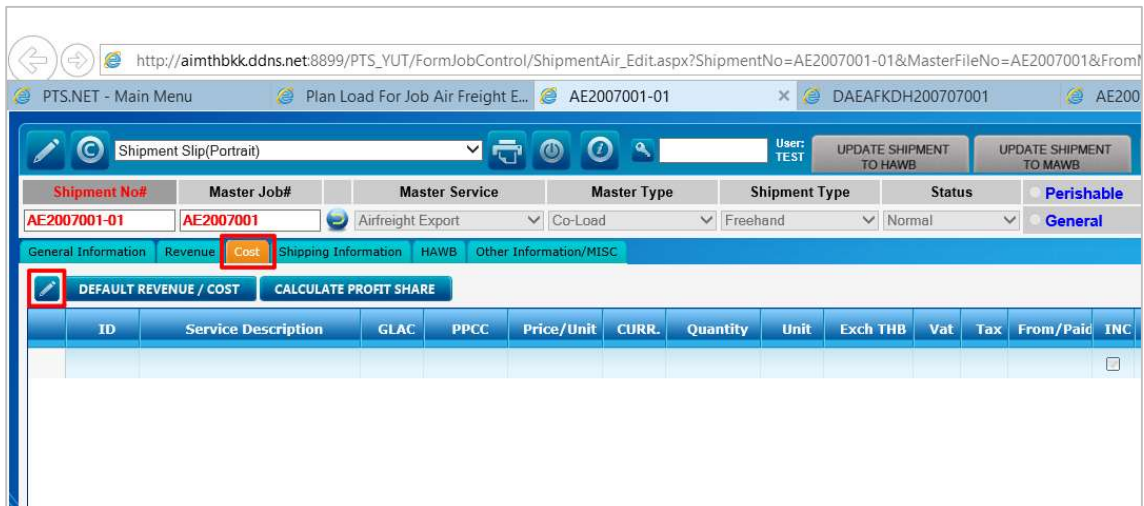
http://aimthbkk.ddns.net:8899/PTS_YUT/FormJobControl/ShipmentAir_Edit.aspx?ShipmentNo=AE2007001-01&MasterFileNo=AE2007001&From

PTS.NET - Main Menu
Plan Load For Job Air Freight E...
AE2007001-01
DAEAFKDH200707001
AE200

Shipment Slip(Portrait)
User: TEST
UPDATE SHIPMENT TO HAWB
UPDATE SHIPMENT TO MAWB

| Shipment No# | Master Job# | | Master Service | Master Type | Shipment Type | Status | Perishable |
|---|---|---|---|---|---|---|---|
| AE2007001-01 | AE2007001 | | Airfreight Export | Co-Load | Freehand | Normal | General |

General Information
Revenue
Cost
Shipping Information
HAWB
Other Information/MISC

DEFAULT REVENUE / COST
CALCULATE PROFIT SHARE

| | ID | Service Description | GLAC | PPCC | Price/Unit | CURR. | Quantity | Unit | Exch THB | Vat | Tax | From/Paid | INC |
|---|---|---|---|---|---|---|---|---|---|---|---|---|---|
| | | | | | | | | | | | | | |